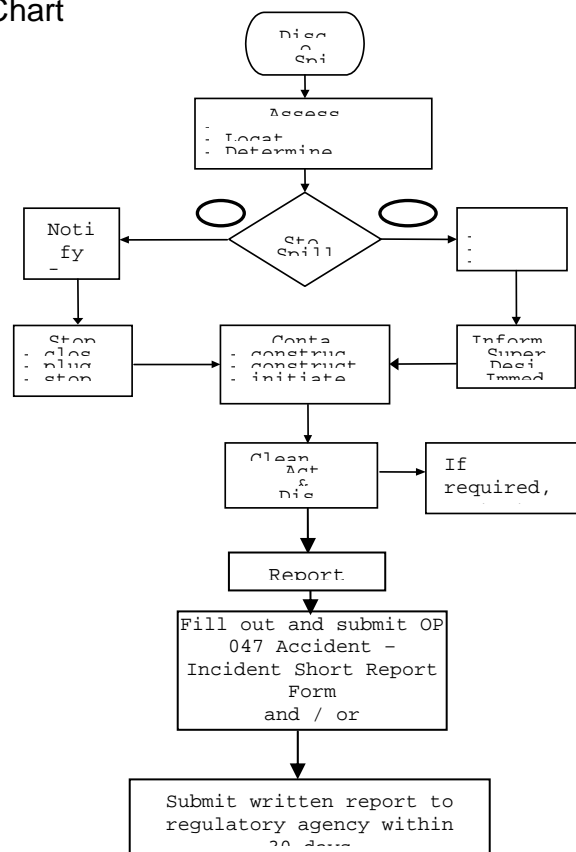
Chart

Disc
o
Spi

Assess
-
- Locat
- Determine

Sto
Spill

Noti
fy
-

-
-
-

Stop
- clos
- plug
- stop

Conta
- construc
- construct
- initiate

Inform
Super
Desi
Immed

Clean
Agt
&
Dis

If
required,

Report

Fill out and submit OP 047 Accident – Incident Short Report Form
and / or

Submit written report to regulatory agency within
30 days